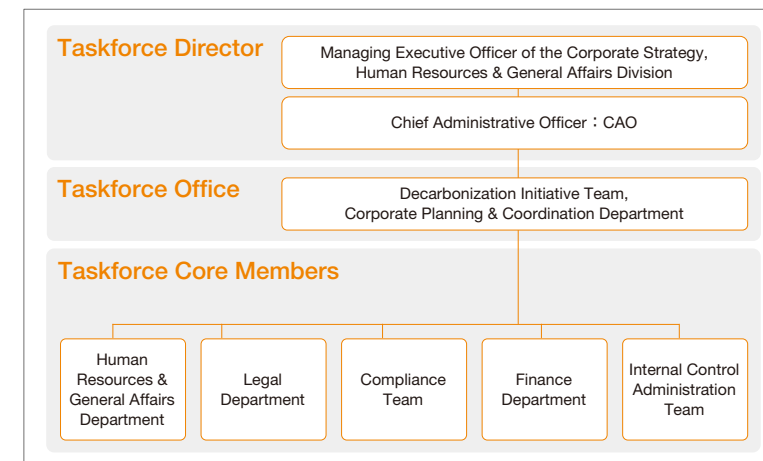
Taskforce Director

Managing Executive Officer of the Corporate Strategy, Human Resources & General Affairs Division

Chief Administrative Officer：CAO

Taskforce Office

Decarbonization Initiative Team, Corporate Planning & Coordination Department

Taskforce Core Members

Human Resources & General Affairs Department

Legal Department

Compliance Team

Finance Department

Internal Control Administration Team